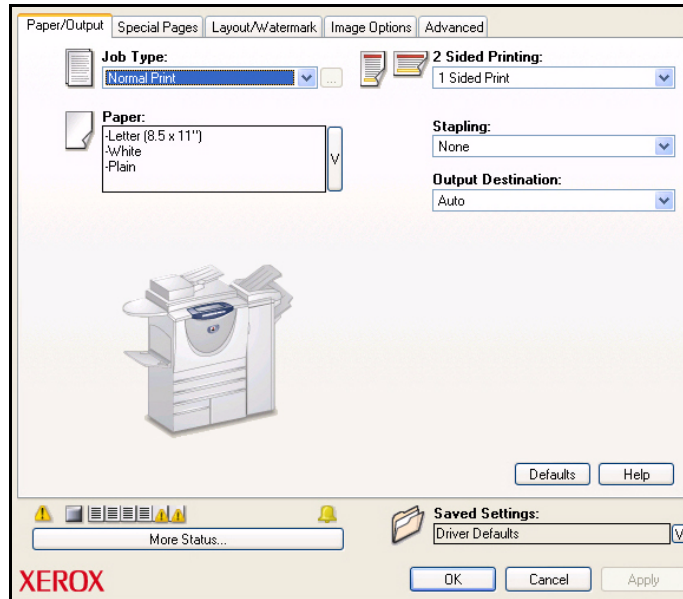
Paper/Output | Special Pages | Layout/Watermark | Image Options | Advanced

Job Type:
Normal Print

2 Sided Printing:
1 Sided Print

Paper:
-Letter (8.5 x 11")
-White
-Plain

Stapling:
None

Output Destination:
Auto

Defaults | Help

More Status...

Saved Settings:
Driver Defaults

XEROX

OK | Cancel | Apply